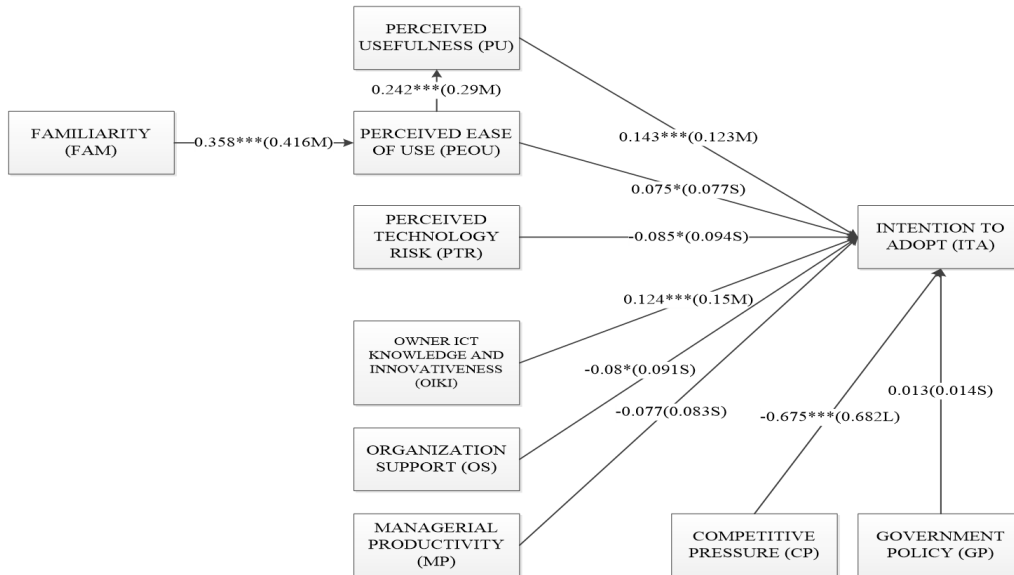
PERCEIVED USEFULNESS (PU)

0.242***(0.29M)

FAMILIARITY (FAM)

0.358***(0.416M)

PERCEIVED EASE OF USE (PEOU)

0.143***(0.123M)

0.075*(0.077S)

PERCEIVED TECHNOLOGY RISK (PTR)

-0.085*(0.094S)

INTENTION TO ADOPT (ITA)

0.124***(0.15M)

OWNER ICT KNOWLEDGE AND INNOVATIVENESS (OIKI)

-0.08*(0.091S)

-0.077(0.083S)

ORGANIZATION SUPPORT (OS)

-0.675***(0.682L)

0.013(0.014S)

MANAGERIAL PRODUCTIVITY (MP)

COMPETITIVE PRESSURE (CP)

GOVERNMENT POLICY (GP)